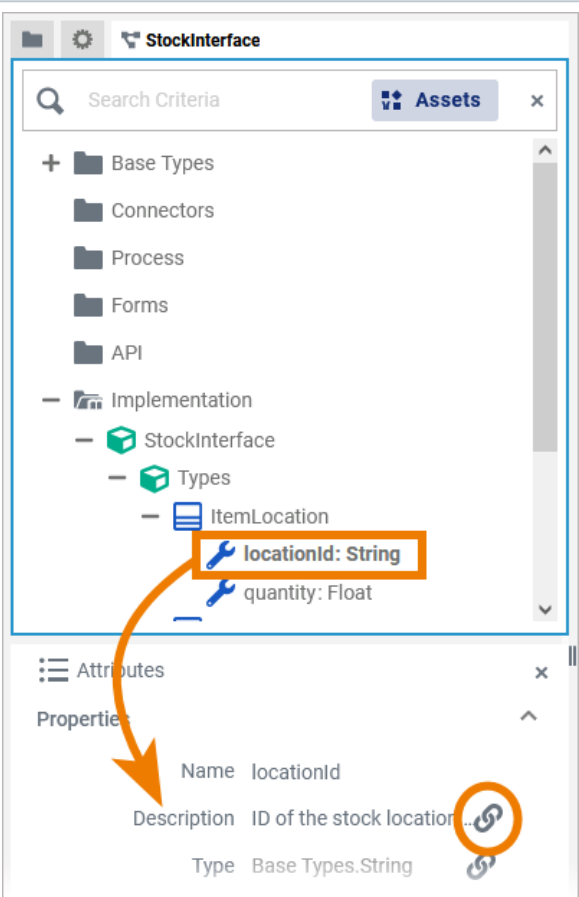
StockInterface

Search Criteria

Assets

×

+ Base Types

Connectors

Process

Forms

API

− Implementation

− StockInterface

− Types

− ItemLocation

locationId: String

quantity: Float

Attributes

×

Properties

Name locationId

Description ID of the stock location...

Type Base Types.String